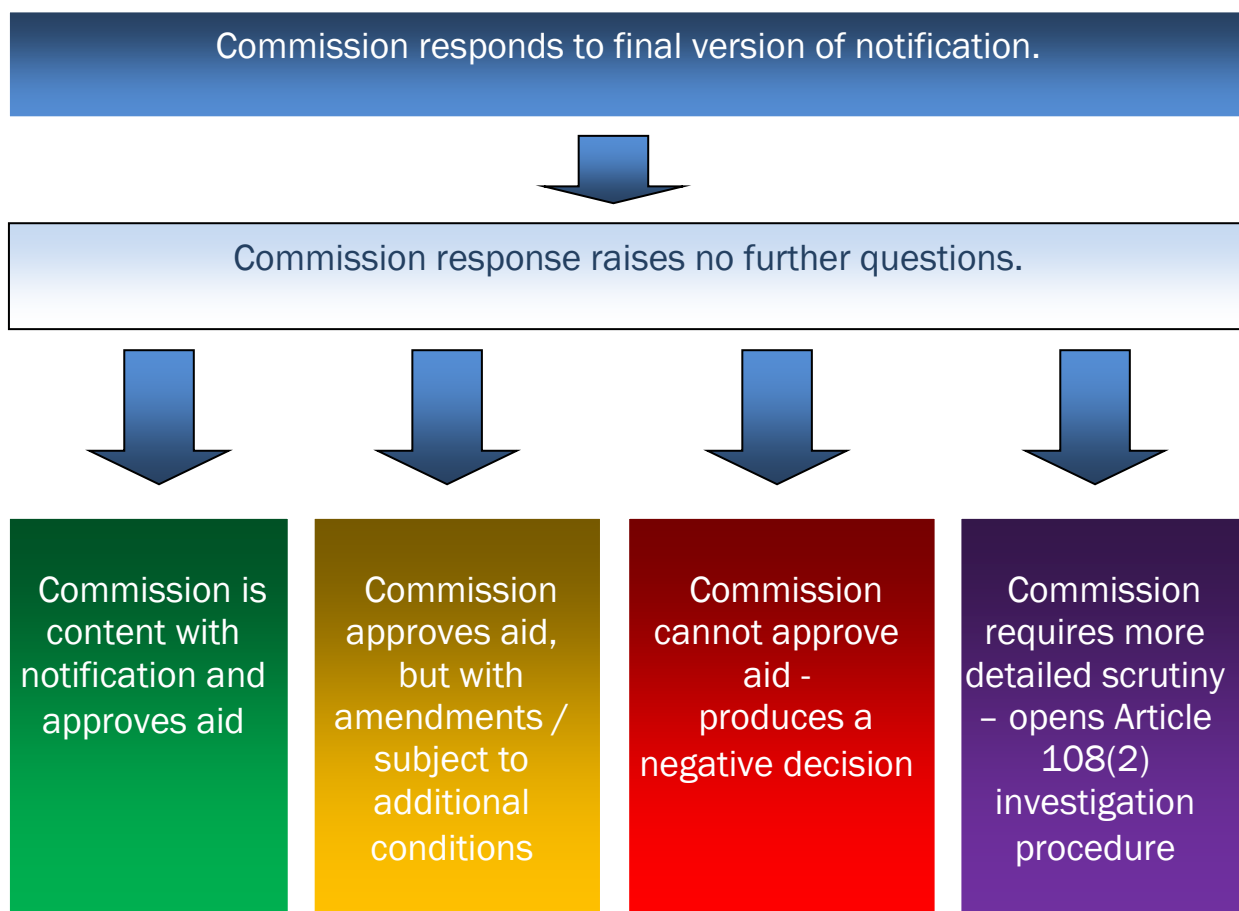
Commission responds to final version of notification.

Commission response raises no further questions.

Commission is content with notification and approves aid

Commission approves aid, but with amendments / subject to additional conditions

Commission cannot approve aid - produces a negative decision

Commission requires more detailed scrutiny – opens Article 108(2) investigation procedure